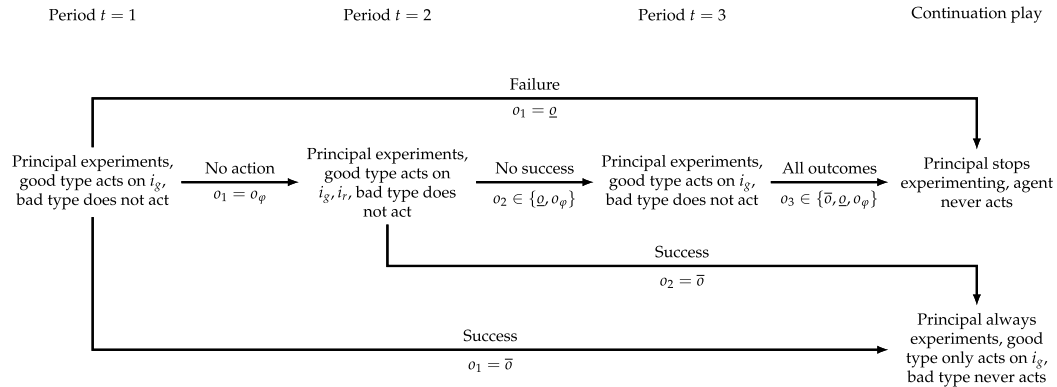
Period $t = 1$

Period $t = 2$

Period $t = 3$

Continuation play

Failure

$o_1 = \underline{o}$

Principal experiments, good type acts on $i_g$, bad type does not act

No action

$o_1 = o_\varphi$

Principal experiments, good type acts on $i_g, i_r$, bad type does not act

No success

$o_2 \in \{\underline{o}, o_\varphi\}$

Principal experiments, good type acts on $i_g$, bad type does not act

All outcomes

$o_3 \in \{\overline{o}, \underline{o}, o_\varphi\}$

Principal stops experimenting, agent never acts

Success

$o_2 = \overline{o}$

Success

$o_1 = \overline{o}$

Principal always experiments, good type only acts on $i_g$, bad type never acts